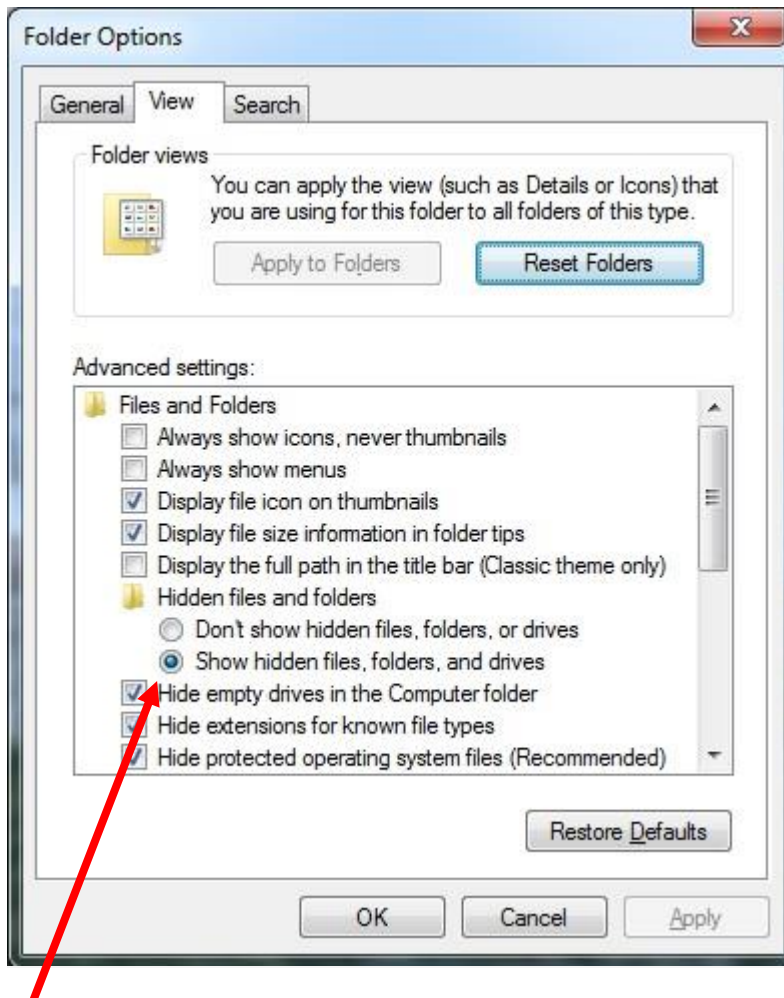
Folder Options

General View Search

Folder views

You can apply the view (such as Details or Icons) that you are using for this folder to all folders of this type.

Apply to Folders Reset Folders

Advanced settings:

Files and Folders
Always show icons, never thumbnails
Always show menus
Display file icon on thumbnails
Display file size information in folder tips
Display the full path in the title bar (Classic theme only)
Hidden files and folders
Don't show hidden files, folders, or drives
Show hidden files, folders, and drives
Hide empty drives in the Computer folder
Hide extensions for known file types
Hide protected operating system files (Recommended)

Restore Defaults

OK Cancel Apply